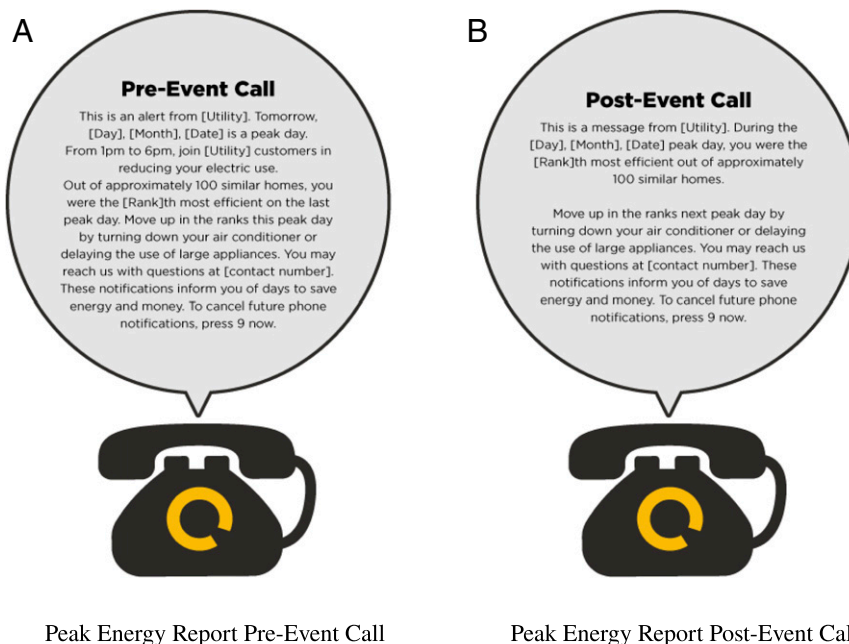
A

Pre-Event Call

This is an alert from [Utility]. Tomorrow, [Day], [Month], [Date] is a peak day. From 1pm to 6pm, join [Utility] customers in reducing your electric use.
Out of approximately 100 similar homes, you were the [Rank]th most efficient on the last peak day. Move up in the ranks this peak day by turning down your air conditioner or delaying the use of large appliances. You may reach us with questions at [contact number]. These notifications inform you of days to save energy and money. To cancel future phone notifications, press 9 now.

Peak Energy Report Pre-Event Call

B

Post-Event Call

This is a message from [Utility]. During the [Day], [Month], [Date] peak day, you were the [Rank]th most efficient out of approximately 100 similar homes.

Move up in the ranks next peak day by turning down your air conditioner or delaying the use of large appliances. You may reach us with questions at [contact number]. These notifications inform you of days to save energy and money. To cancel future phone notifications, press 9 now.

Peak Energy Report Post-Event Cal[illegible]